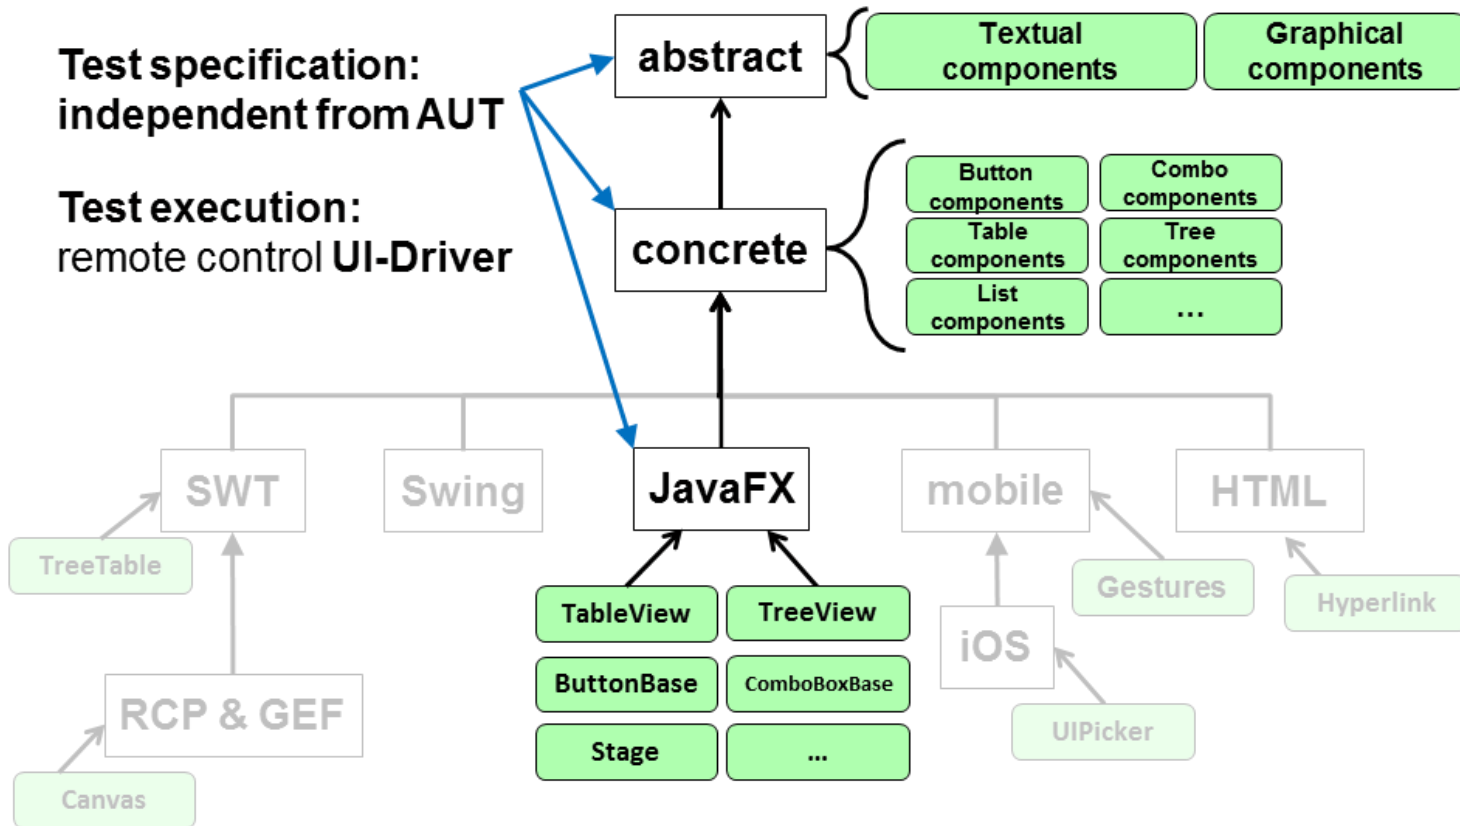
Test specification: independent from AUT

Test execution: remote control UI-Driver

abstract

Textual components

Graphical components

concrete

Button components

Combo components

Table components

Tree components

List components

...

SWT

Swing

JavaFX

mobile

HTML

TreeTable

RCP & GEF

Canvas

TableView

TreeView

ButtonBase

ComboBoxBase

Stage

...

iOS

Gestures

UIPicker

Hyperlink